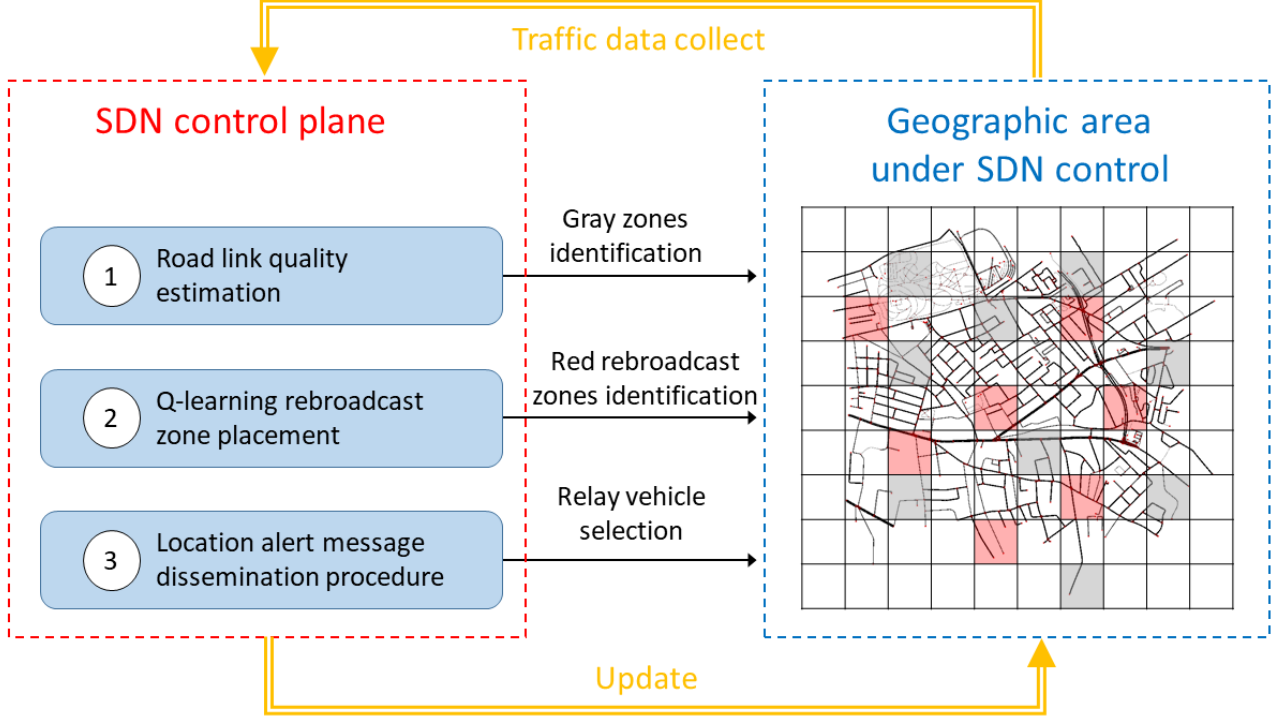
Traffic data collect

SDN control plane

1 Road link quality estimation

2 Q-learning rebroadcast zone placement

3 Location alert message dissemination procedure

Gray zones identification

Red rebroadcast zones identification

Relay vehicle selection

Geographic area under SDN control

Update